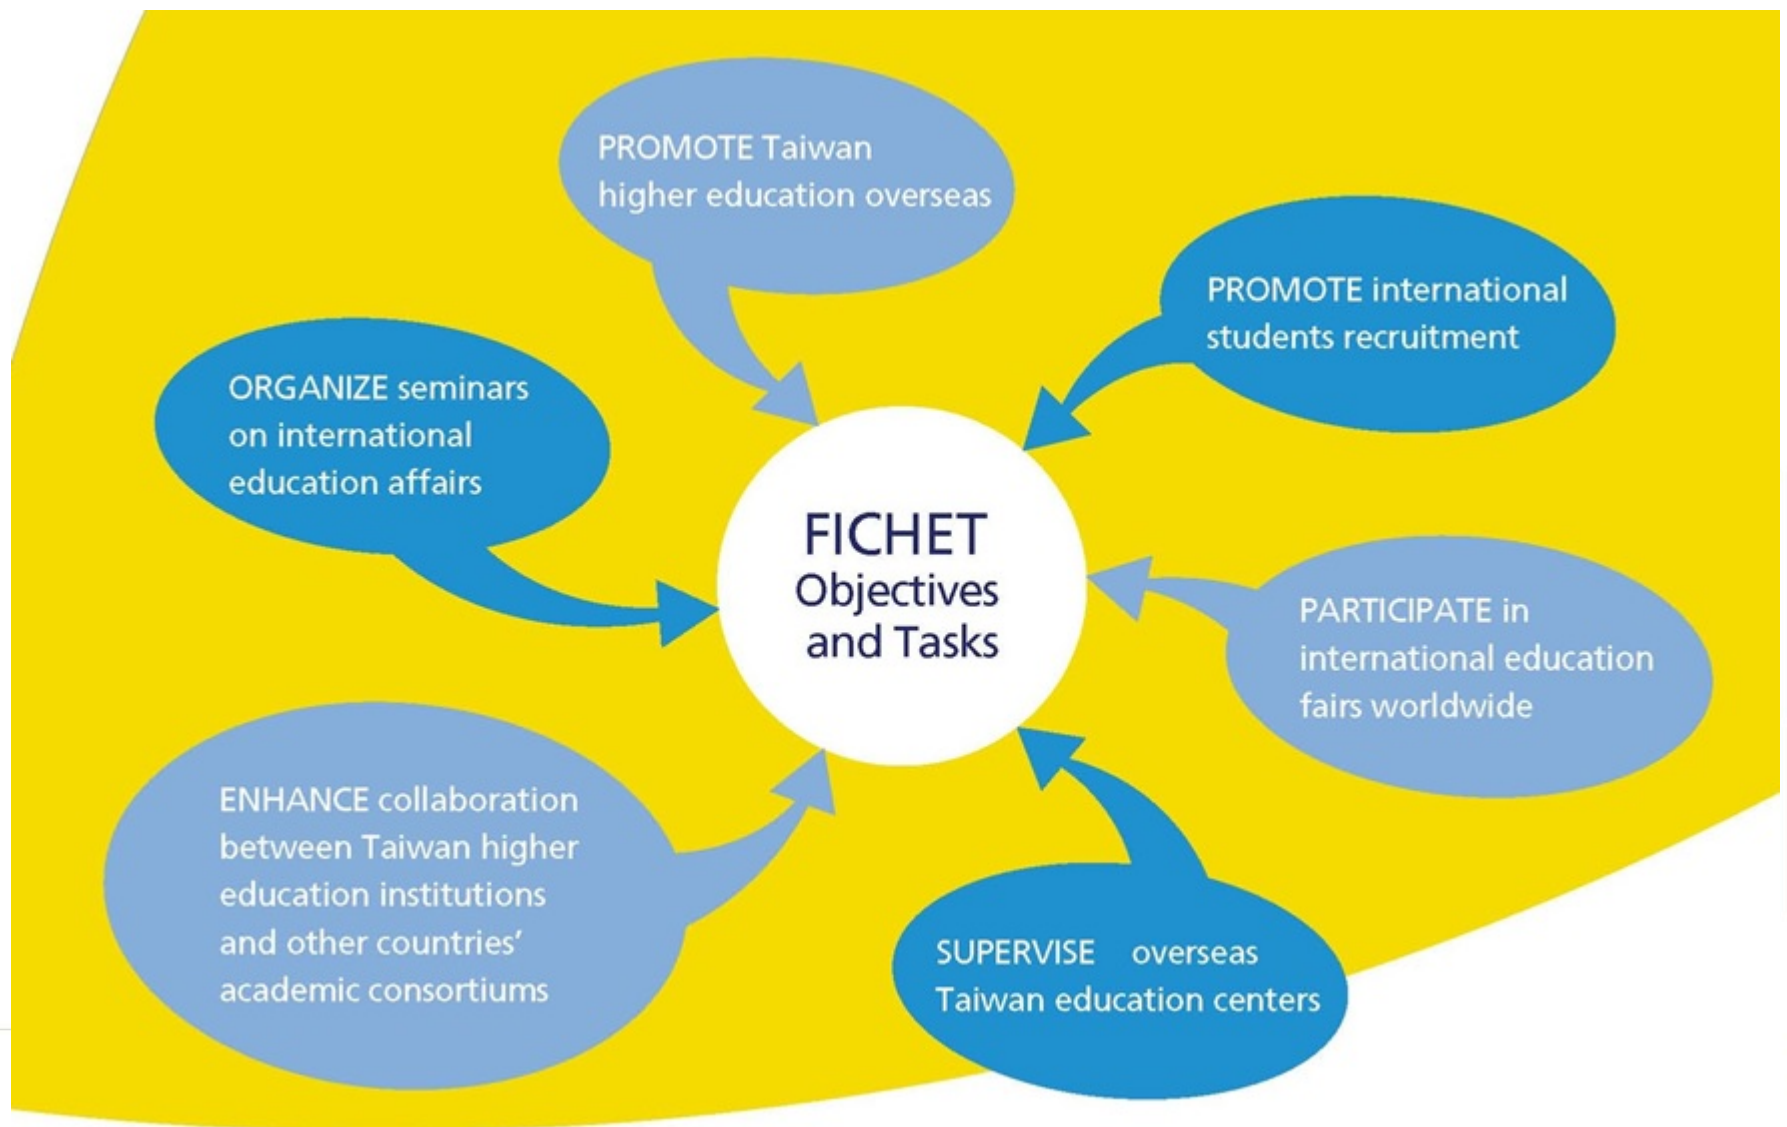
PROMOTE Taiwan higher education overseas

PROMOTE international students recruitment

ORGANIZE seminars on international education affairs

FICHET Objectives and Tasks

PARTICIPATE in international education fairs worldwide

ENHANCE collaboration between Taiwan higher education institutions and other countries' academic consortiums

SUPERVISE overseas Taiwan education centers